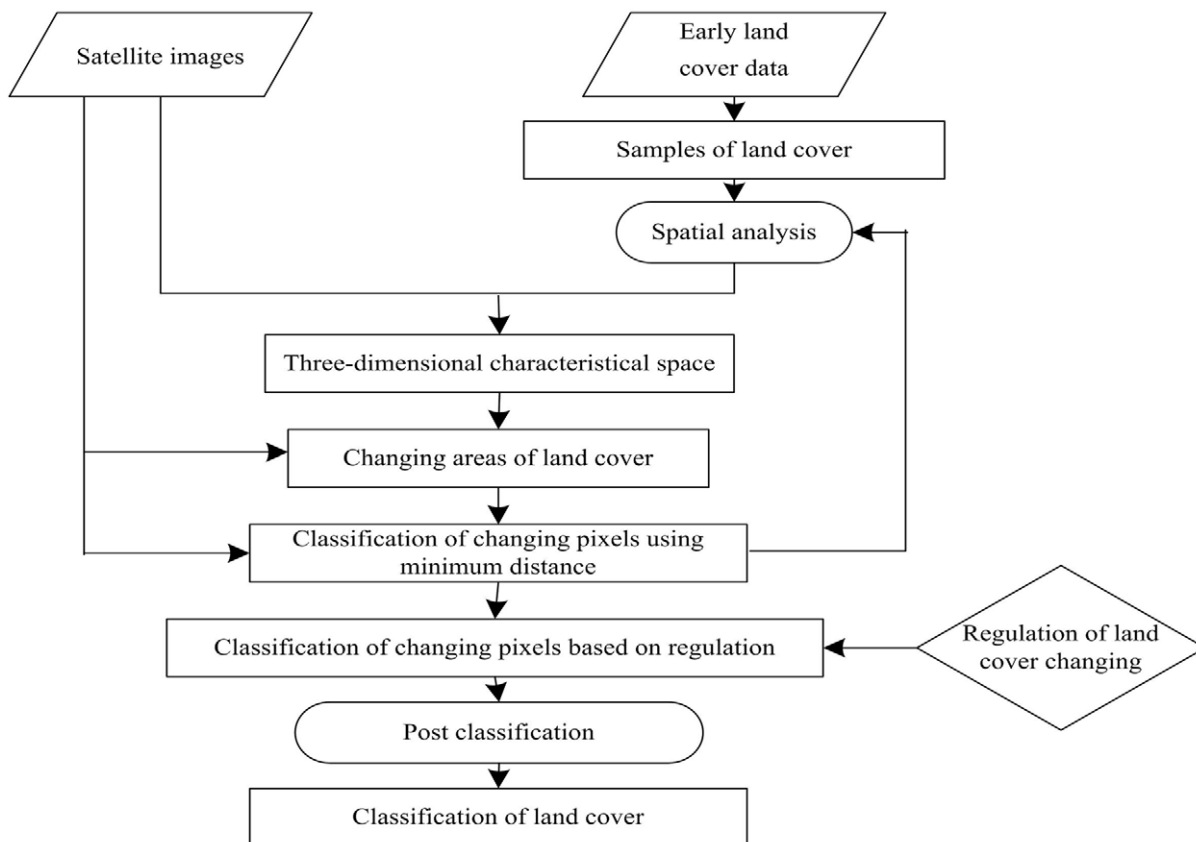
Satellite images

Early land cover data

Samples of land cover

Spatial analysis

Three-dimensional characteristical space

Changing areas of land cover

Classification of changing pixels using minimum distance

Classification of changing pixels based on regulation

Regulation of land cover changing

Post classification

Classification of land cover